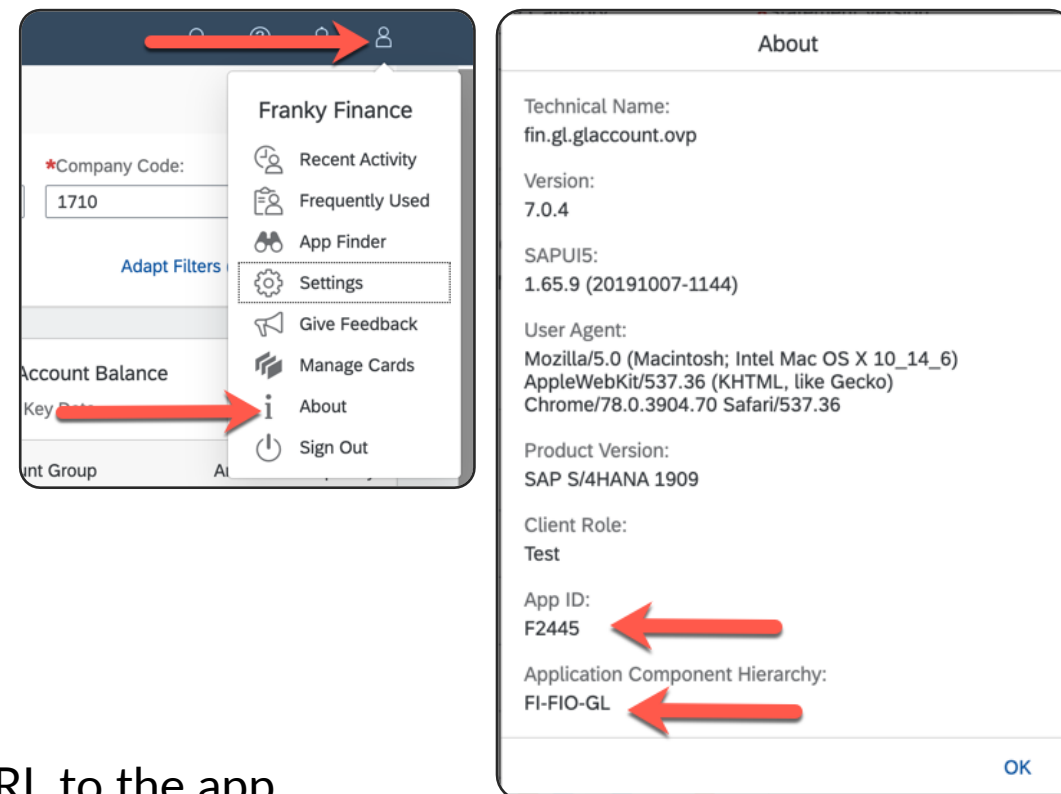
*Company Code:
1710
Adapt Filters
Account Balance
Key Date
unt Group
Franky Finance
Recent Activity
Frequently Used
App Finder
Settings
Give Feedback
Manage Cards
About
Sign Out

About
Technical Name:
fin.gl.glaccount.ovp
Version:
7.0.4
SAPUI5:
1.65.9 (20191007-1144)
User Agent:
Mozilla/5.0 (Macintosh; Intel Mac OS X 10_14_6) AppleWebKit/537.36 (KHTML, like Gecko) Chrome/78.0.3904.70 Safari/537.36
Product Version:
SAP S/4HANA 1909
Client Role:
Test
App ID:
F2445
Application Component Hierarchy:
FI-FIO-GL
OK

RL to the app